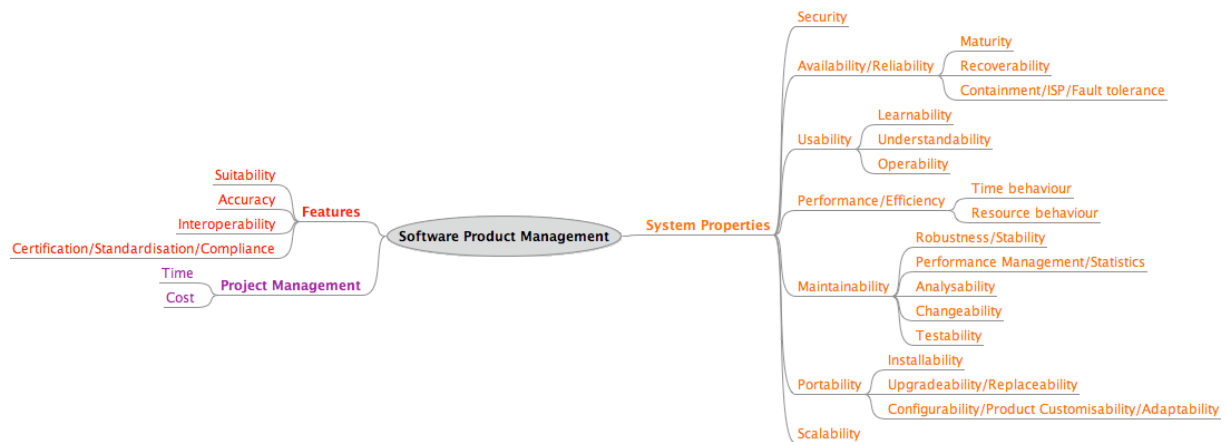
Security

Availability/Reliability

Maturity

Recoverability

Containment/ISP/Fault tolerance

Usability

Learnability

Understandability

Operability

Suitability

Accuracy

Features

Interoperability

Certification/Standardisation/Compliance

Software Product Management

System Properties

Performance/Efficiency

Time behaviour

Resource behaviour

Time

Project Management

Cost

Maintainability

Robustness/Stability

Performance Management/Statistics

Analysability

Changeability

Testability

Portability

Installability

Upgradeability/Replaceability

Configurability/Product Customisability/Adaptability

Scalability